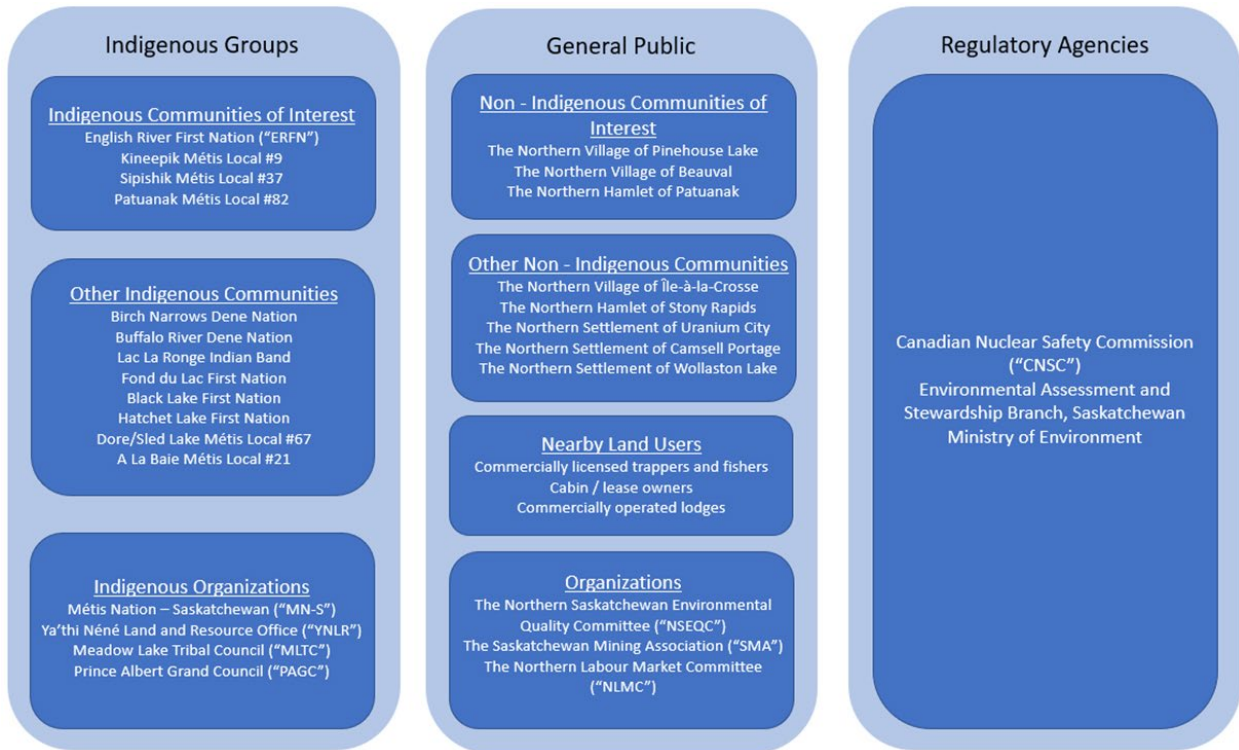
Indigenous Groups

Indigenous Communities of Interest
English River First Nation ("ERFN")
Kineepik Métis Local #9
Sipishik Métis Local #37
Patuanak Métis Local #82

Other Indigenous Communities
Birch Narrows Dene Nation
Buffalo River Dene Nation
Lac La Ronge Indian Band
Fond du Lac First Nation
Black Lake First Nation
Hatchet Lake First Nation
Dore/Sled Lake Métis Local #67
A La Baie Métis Local #21

Indigenous Organizations
Métis Nation – Saskatchewan ("MN-S")
Ya'thi Néné Land and Resource Office ("YNLR")
Meadow Lake Tribal Council ("MLTC")
Prince Albert Grand Council ("PAGC")

General Public

Non - Indigenous Communities of Interest
The Northern Village of Pinehouse Lake
The Northern Village of Beauval
The Northern Hamlet of Patuanak

Other Non - Indigenous Communities
The Northern Village of Île-à-la-Crosse
The Northern Hamlet of Stony Rapids
The Northern Settlement of Uranium City
The Northern Settlement of Camsell Portage
The Northern Settlement of Wollaston Lake

Nearby Land Users
Commercially licensed trappers and fishers
Cabin / lease owners
Commercially operated lodges

Organizations
The Northern Saskatchewan Environmental Quality Committee ("NSEQC")
The Saskatchewan Mining Association ("SMA")
The Northern Labour Market Committee ("NLMC")

Regulatory Agencies

Canadian Nuclear Safety Commission ("CNSC")
Environmental Assessment and Stewardship Branch, Saskatchewan Ministry of Environment